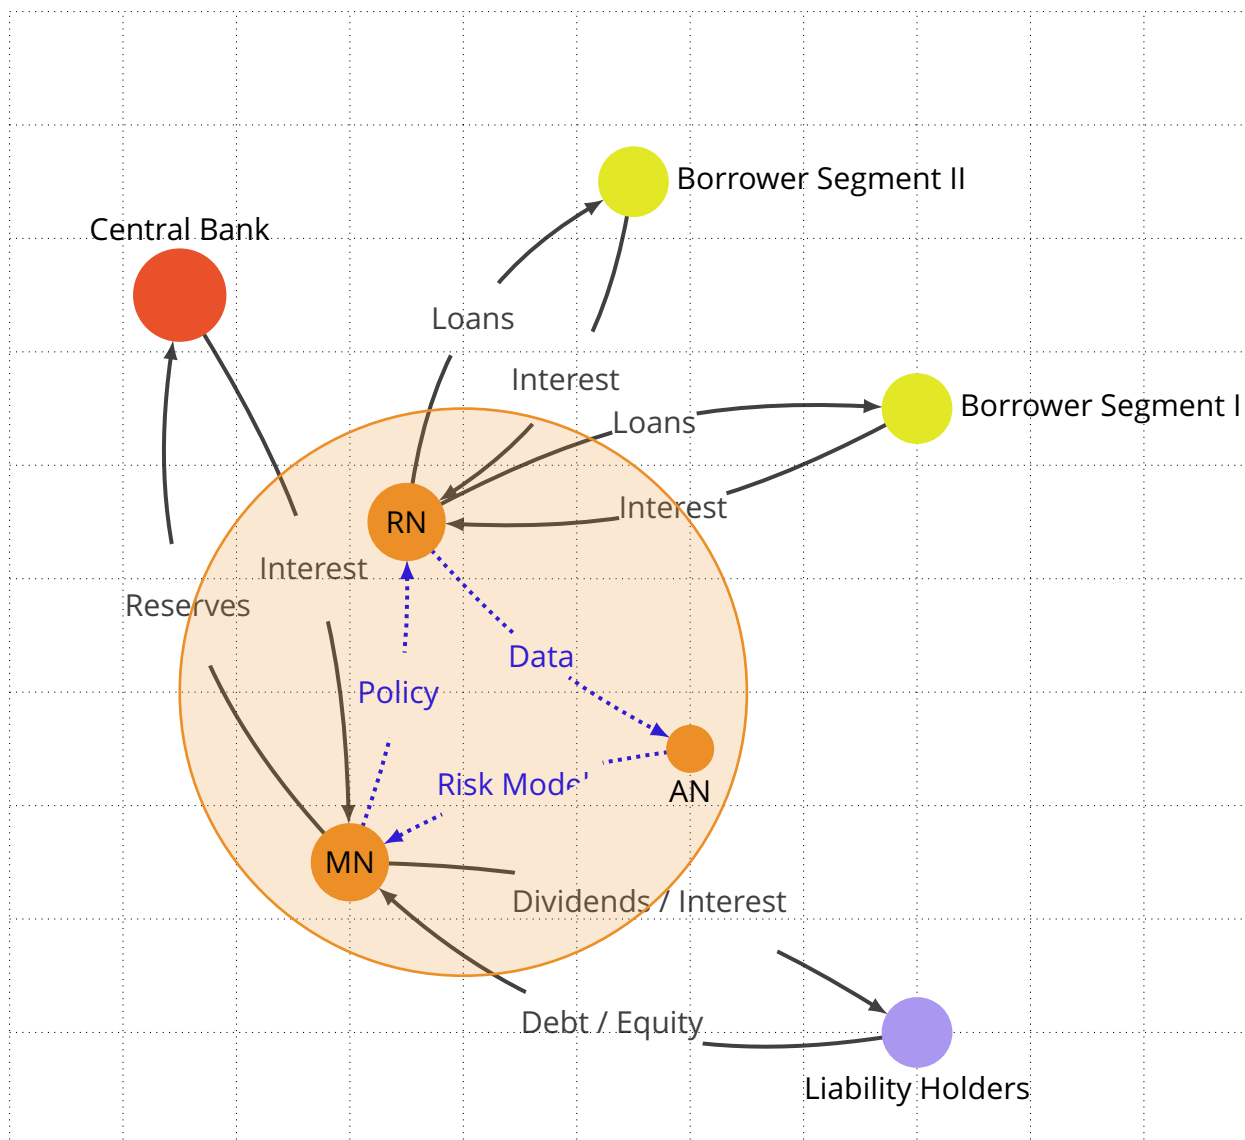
Borrower Segment II

Central Bank

Loans

Interest

Loans

Borrower Segment I

Interest

RN

Interest

Reserves

Data

Policy

Risk Mode'

AN

MN

Dividends / Interest

Debt / Equity

Liability Holders